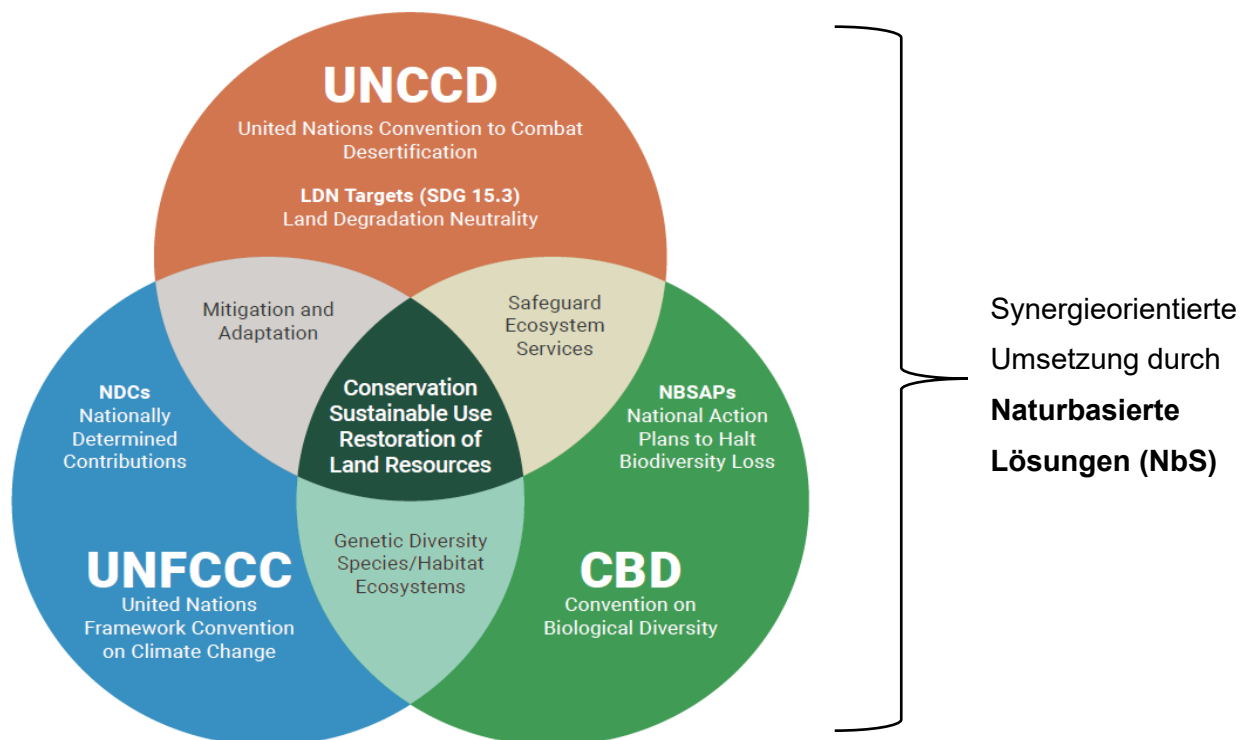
UNCCD
United Nations Convention to Combat Desertification

LDN Targets (SDG 15.3)
Land Degradation Neutrality

Mitigation and Adaptation

Safeguard Ecosystem Services

NDCs
Nationally Determined Contributions

Conservation Sustainable Use Restoration of Land Resources

NBSAPs
National Action Plans to Halt Biodiversity Loss

Genetic Diversity Species/Habitat Ecosystems

UNFCCC
United Nations Framework Convention on Climate Change

CBD
Convention on Biological Diversity

Synergieorientierte Umsetzung durch **Naturbasierte Lösungen (NbS)**